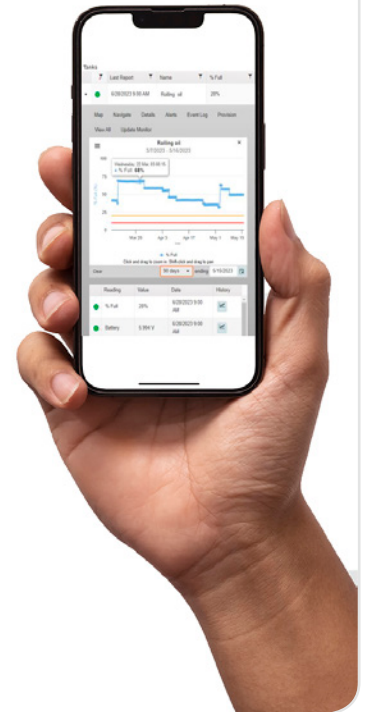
Tanks

| | Last Report | Name | % Full |
|---|---|---|---|
| | 6/28/2023 9:00 AM | Rolling oil | 28% |

Map Navigate Details Alerts Event Log Provision View All Update Monitor

Rolling oil
3/7/2023 - 5/14/2023

Wednesday, 29 Mar, 00:00 %
● % Full: 68%

100
75
50
25
0

Mar 20 Apr 3 Apr 17 May 1 May 15

● % Full

Click and drag to zoom in. Shift-click and drag to pan

Days 90 days ending 5/15/2023

| | Reading | Value | Date | History |
|---|---|---|---|---|
| ● | % Full | 28% | 6/28/2023 9:00 AM | |
| ● | Battery | 3.364 V | 6/28/2023 9:00 AM | |